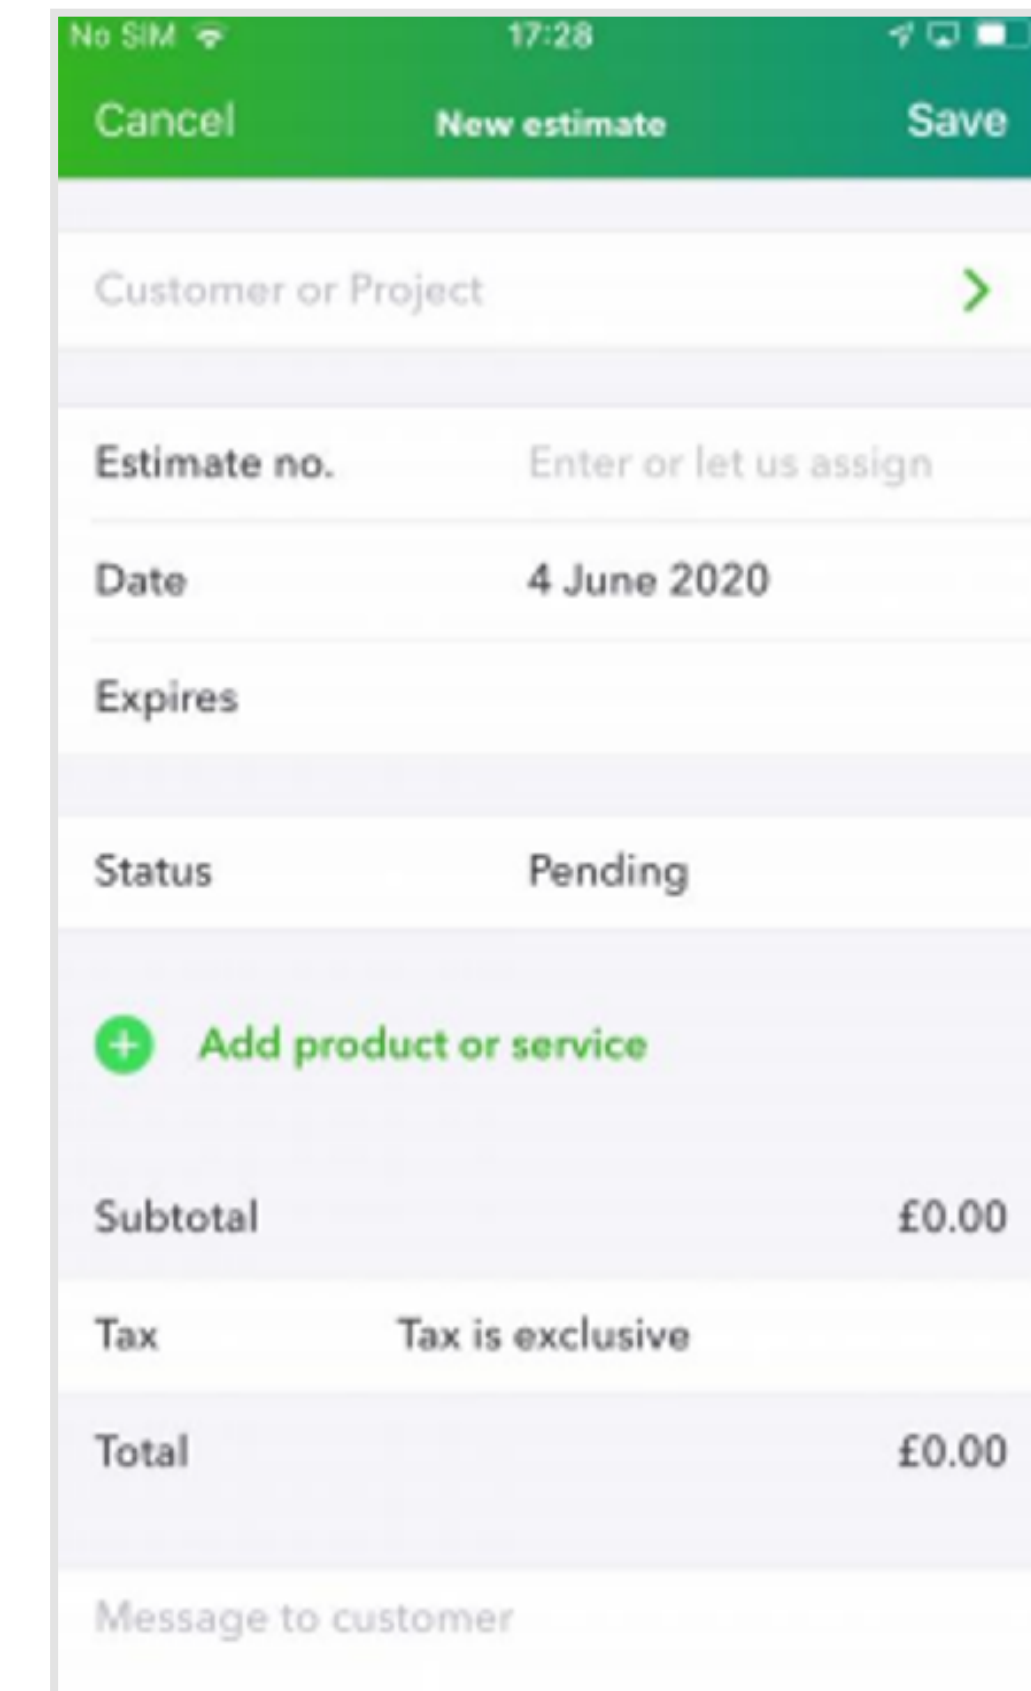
No SIM 17:28

Cancel New estimate Save

Customer or Project >

Estimate no. Enter or let us assign

Date 4 June 2020

Expires

Status Pending

Add product or service

Subtotal £0.00

Tax Tax is exclusive

Total £0.00

Message to customer